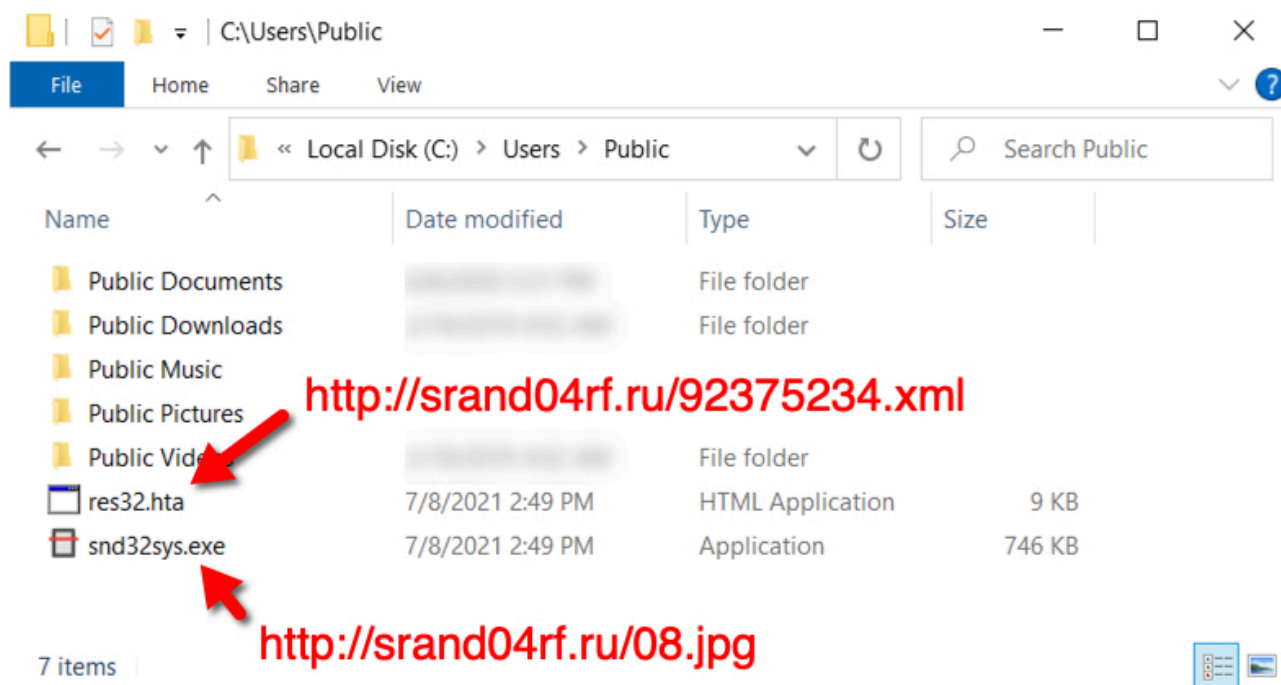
C:\Users\Public

File | Home | Share | View

« Local Disk (C:) > Users > Public

Search Public

| Name | Date modified | Type | Size |
|---|---|---|---|
| Public Documents | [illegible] | File folder | |
| Public Downloads | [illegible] | File folder | |
| Public Music | | | |
| Public Pictures | | | |
| Public Vide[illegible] | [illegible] | File folder | |
| res32.hta | 7/8/2021 2:49 PM | HTML Application | 9 KB |
| snd32sys.exe | 7/8/2021 2:49 PM | Application | 746 KB |

http://srand04rf.ru/92375234.xml

http://srand04rf.ru/08.jpg

7 items